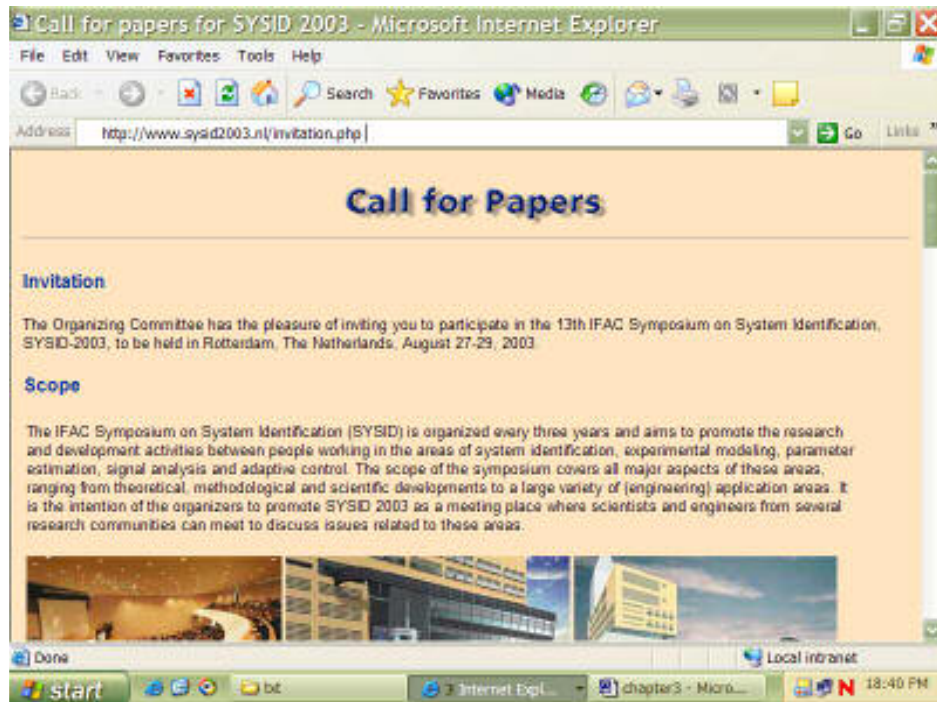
Call for papers for SYSID 2003 - Microsoft Internet Explorer

File Edit View Favorites Tools Help

Back Search Favorites Media

Address http://www.sysid2003.nl/invitation.php Go Links

Call for Papers

Invitation

The Organizing Committee has the pleasure of inviting you to participate in the 13th IFAC Symposium on System Identification, SYSID-2003, to be held in Rotterdam, The Netherlands, August 27-29, 2003.

Scope

The IFAC Symposium on System Identification (SYSID) is organized every three years and aims to promote the research and development activities between people working in the areas of system identification, experimental modeling, parameter estimation, signal analysis and adaptive control. The scope of the symposium covers all major aspects of these areas, ranging from theoretical, methodological and scientific developments to a large variety of (engineering) application areas. It is the intention of the organizers to promote SYSID 2003 as a meeting place where scientists and engineers from several research communities can meet to discuss issues related to these areas.

Done Local intranet

start bit 3 Internet Expl... chapter3 - Micro... 18:40 PM